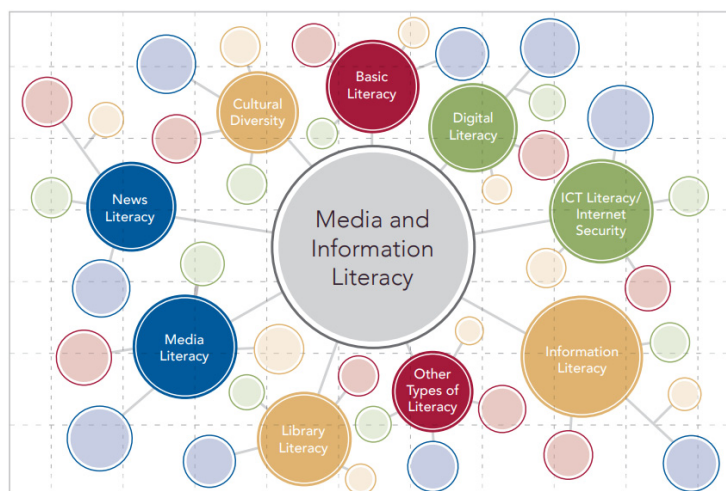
Media and Information Literacy

Basic Literacy

Cultural Diversity

Digital Literacy

News Literacy

ICT Literacy/ Internet Security

Media Literacy

Information Literacy

Other Types of Literacy

Library Literacy